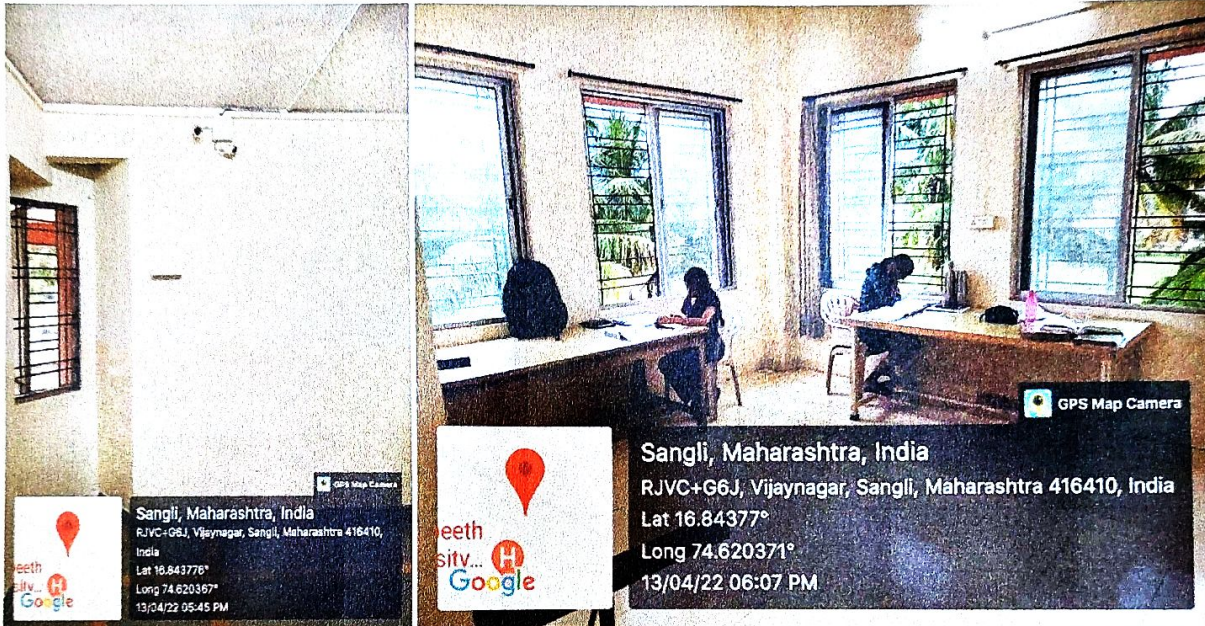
GPS Map Camera

Sangli, Maharashtra, India

RJVC+G6J, Vijaynagar, Sangli, Maharashtra 416410, India

Lat 16.843776°

Long 74.620367°

13/04/22 05:45 PM

eeth
sitv...
Google

GPS Map Camera

Sangli, Maharashtra, India

RJVC+G6J, Vijaynagar, Sangli, Maharashtra 416410, India

Lat 16.84377°

Long 74.620371°

13/04/22 06:07 PM

eeth
sitv...
Google